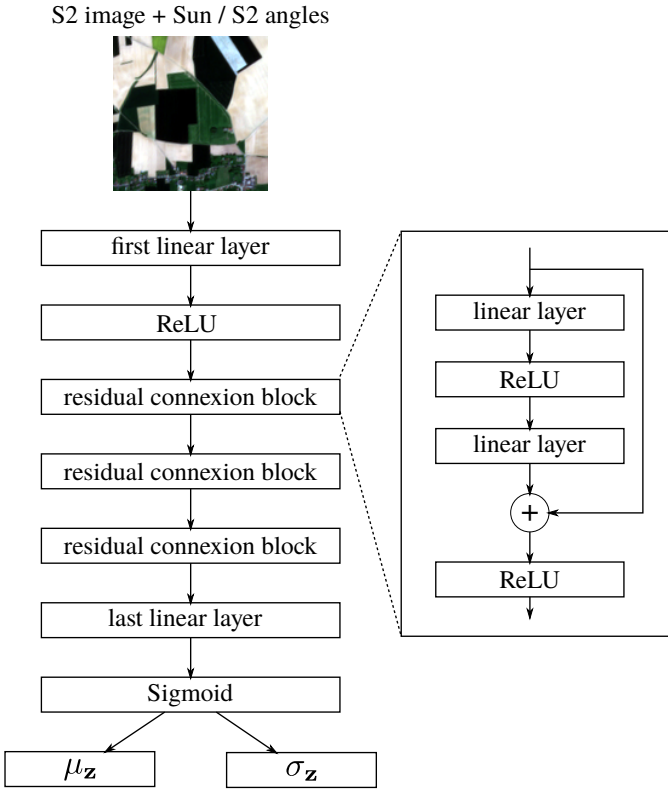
S2 image + Sun / S2 angles

first linear layer

ReLU

residual connexion block

residual connexion block

residual connexion block

last linear layer

Sigmoid

$\mu_{\mathbf{z}}$

$\sigma_{\mathbf{z}}$

linear layer

ReLU

linear layer

+

ReLU